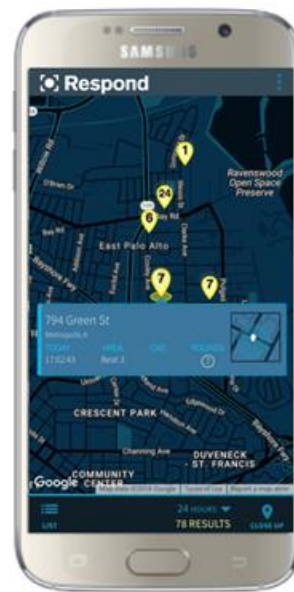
SAMSUNG

Respond

1
24
6
7
7

Ravenswood Open Space Preserve

East Palo Alto

Bay Rd

794 Green St
Metropolis A
TODAY 17:02:43
AREA Beat 1
CAD
ROUNDS 1

CRESCENT PARK

DUVENECK - ST. FRANCIS

COMMUNITY CENTER

Google

Map data ©2019 Google Terms of Use Report a map error

LIST

24 hours
78 RESULTS

CLOSE UP